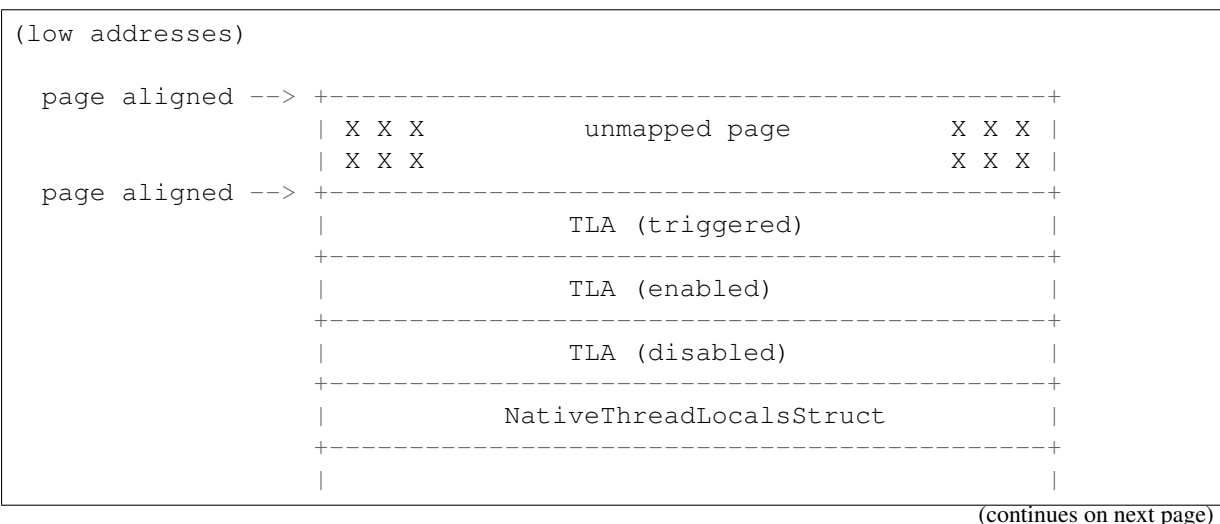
```
(low addresses)

  page aligned --> +------------------------------------------+
                   | X X X          unmapped page         X X X |
                   | X X X                                X X X |
  page aligned --> +------------------------------------------+
                   |              TLA (triggered)             |
                   +------------------------------------------+
                   |              TLA (enabled)               |
                   +------------------------------------------+
                   |              TLA (disabled)              |
                   +------------------------------------------+
                   |         NativeThreadLocalsStruct         |
                   +------------------------------------------+
                   |                                          |
```
(continues on next page)